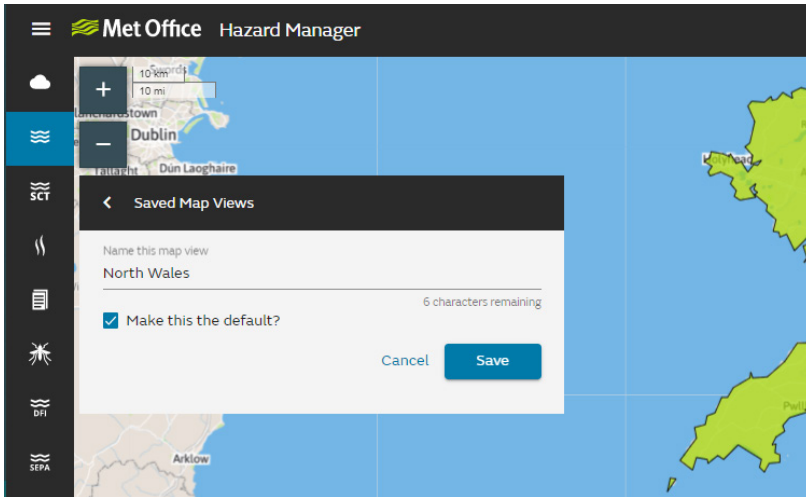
Met Office Hazard Manager

SCT

DFI

SEPA

+
−
10 km
10 mi
Swords
Blanchardstown
Dublin
Dun Laoghaire
Tallaght
Holyhead
Arklow
Pwll

Saved Map Views

Name this map view
North Wales
6 characters remaining
Make this the default?
Cancel
Save